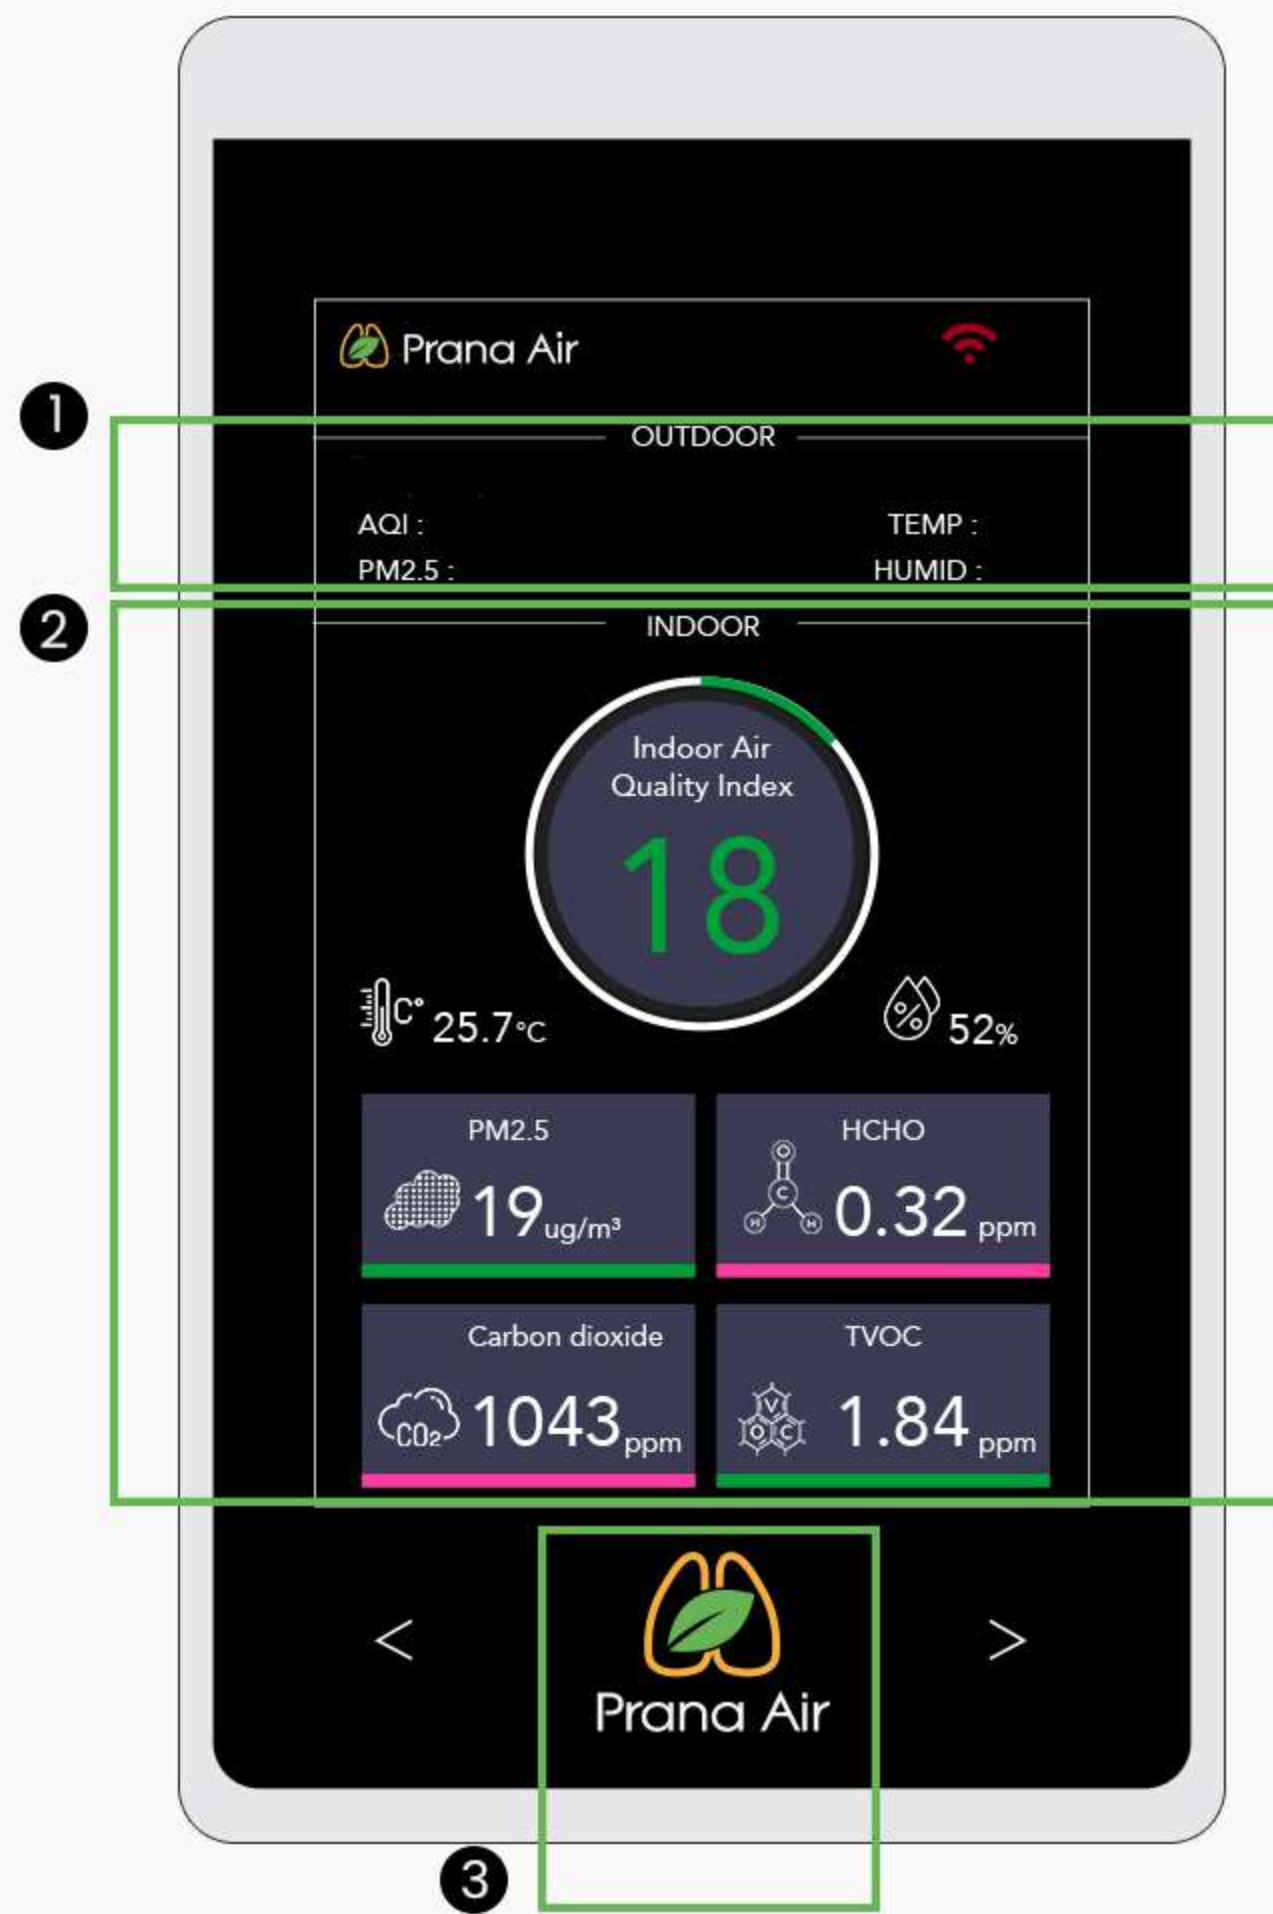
Prana Air

1

OUTDOOR

AQI :
TEMP :
PM2.5 :
HUMID :

2

INDOOR

Indoor Air Quality Index

18

C° 25.7°C

% 52%

PM2.5
19 ug/m³

HCHO
O C H H
0.32 ppm

Carbon dioxide
$CO_2$ 1043 ppm

TVOC
V O C
1.84 ppm

<

Prana Air

>

3